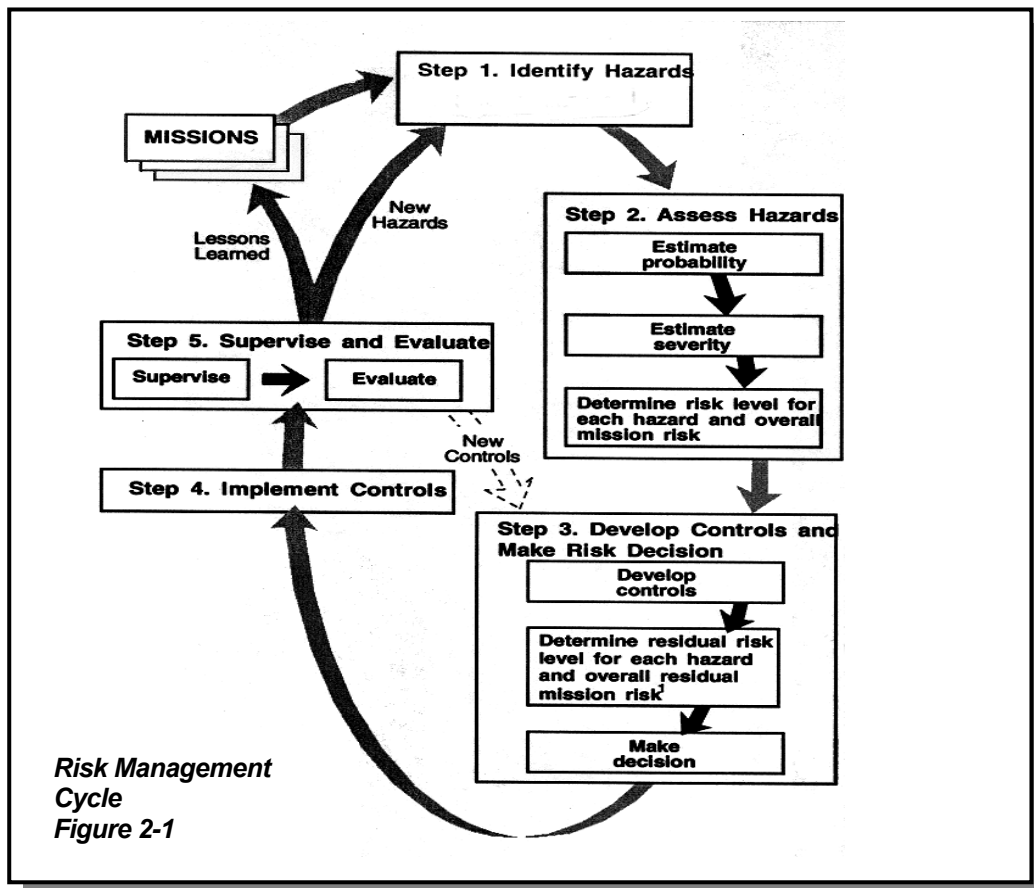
MISSIONS

Step 1. Identify Hazards

New Hazards

Lessons Learned

Step 2. Assess Hazards

Estimate probability

Estimate severity

Determine risk level for each hazard and overall mission risk

Step 5. Supervise and Evaluate

Supervise

Evaluate

New Controls

Step 4. Implement Controls

Step 3. Develop Controls and Make Risk Decision

Develop controls

Determine residual risk level for each hazard and overall residual mission risk$^1$

Make decision

Risk Management Cycle
Figure 2-1